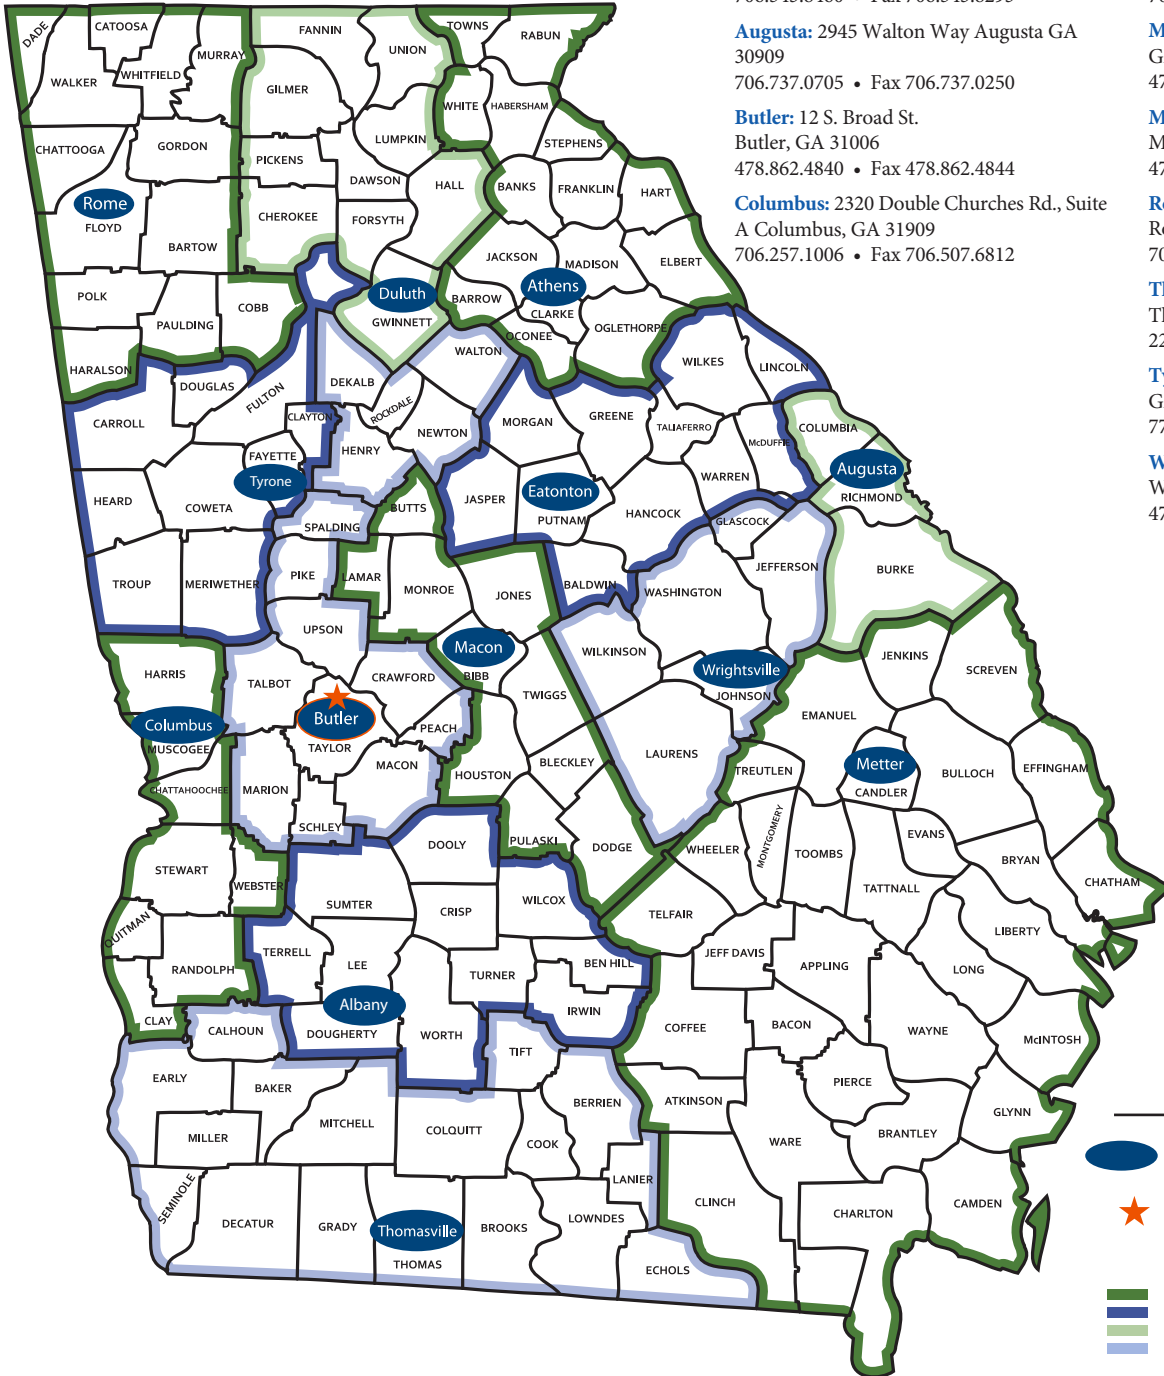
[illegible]

Augusta: 2945 Walton Way Augusta GA 30909
706.737.0705 • Fax 706.737.0250

Butler: 12 S. Broad St.
Butler, GA 31006
478.862.4840 • Fax 478.862.4844

Columbus: 2320 Double Churches Rd., Suite A Columbus, GA 31909
706.257.1006 • Fax 706.507.6812

M
G
47

M
M
47

R
R
70

T
T
2

T
G
7

W
W
47

DADE
CATOOSA
WALKER
WHITFIELD
MURRAY
FANNIN
UNION
TOWNS
RABUN
GILMER
WHITE
HABERSHAM
CHATTOOGA
GORDON
PICKENS
LUMPKIN
STEPHENS
DAWSON
HALL
BANKS
FRANKLIN
HART
Rome
FLOYD
CHEROKEE
FORSYTH
BARTOW
JACKSON
MADISON
ELBERT
Duluth
GWINNETT
BARROW
Athens
CLARKE
POLK
PAULDING
COBB
OCONEE
OGLETHORPE
WALTON
HARALSON
DOUGLAS
DEKALB
FULTON
ROCKDALE
CLAYTON
WILKES
LINCOLN
CARROLL
NEWTON
MORGAN
GREENE
TALIAFERRO
McDUFFIE
COLUMBIA
HENRY
FAYETTE
Tyrone
Augusta
RICHMOND
WARREN
HEARD
COWETA
BUTTS
JASPER
Eatonton
PUTNAM
HANCOCK
SPALDING
GLASCOCK
JEFFERSON
BURKE
TROUP
MERIWETHER
PIKE
LAMAR
MONROE
JONES
BALDWIN
WASHINGTON
UPSON
Macon
WILKINSON
Wrightsville
JENKINS
SCREVEN
HARRIS
TALBOT
CRAWFORD
BIBB
TWIGGS
JOHNSON
Columbus
Butler
MUSCOGEE
TAYLOR
PEACH
EMANUEL
LAURENS
MACON
HOUSTON
BLECKLEY
TREUTLEN
Metter
CANDLER
BULLOCH
EFFINGHAM
CHATTAHOOCHEE
MARION
SCHLEY
MONTGOMERY
EVANS
DOOLY
PULASKI
DODGE
WHEELER
TOOMBS
BRYAN
STEWART
WEBSTER
CHATHAM
SUMTER
CRISP
WILCOX
TELFAIR
TATTNALL
QUITMAN
TERRELL
LIBERTY
LEE
BEN HILL
JEFF DAVIS
APPLING
RANDOLPH
TURNER
LONG
Albany
CLAY
CALHOUN
DOUGHERTY
WORTH
IRWIN
COFFEE
BACON
WAYNE
McINTOSH
TIFT
EARLY
BAKER
ATKINSON
PIERCE
BERRIEN
MITCHELL
GLYNN
MILLER
COLQUITT
COOK
WARE
BRANTLEY
LANIER
SEMINOLE
CLINCH
CAMDEN
DECATUR
GRADY
Thomasville
BROOKS
LOWNDES
CHARLTON
THOMAS
ECHOLS